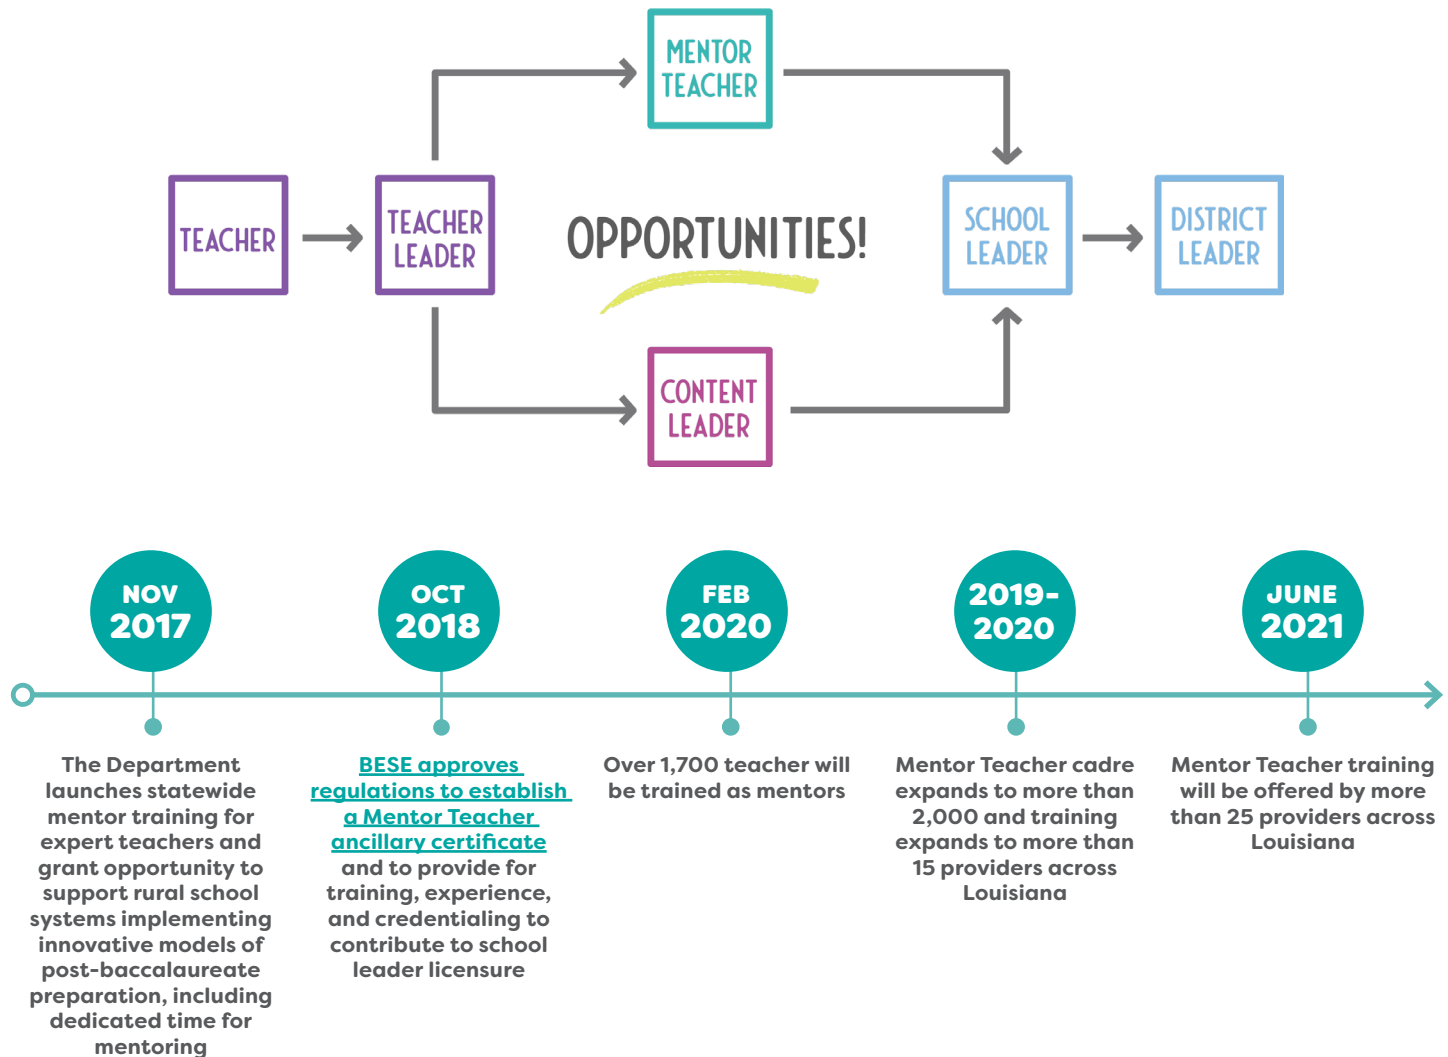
MENTOR TEACHER

TEACHER

TEACHER LEADER

OPPORTUNITIES!

SCHOOL LEADER

DISTRICT LEADER

CONTENT LEADER

NOV 2017

OCT 2018

FEB 2020

2019-2020

JUNE 2021

The Department launches statewide mentor training for expert teachers and grant opportunity to support rural school systems implementing innovative models of post-baccalaureate preparation, including dedicated time for mentoring

BESE approves regulations to establish a Mentor Teacher ancillary certificate and to provide for training, experience, and credentialing to contribute to school leader licensure

Over 1,700 teacher will be trained as mentors

Mentor Teacher cadre expands to more than 2,000 and training expands to more than 15 providers across Louisiana

Mentor Teacher training will be offered by more than 25 providers across Louisiana